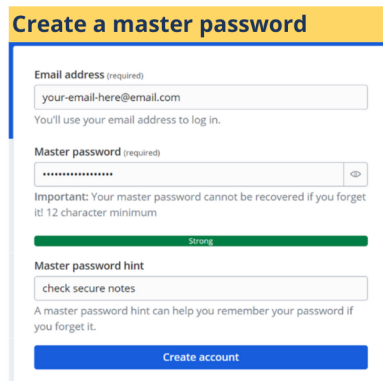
Create a master password

Email address (required)

your-email-here@email.com

You'll use your email address to log in.

Master password (required)

••••••••••••••••••

Important: Your master password cannot be recovered if you forget it! 12 character minimum

Strong

Master password hint

check secure notes

A master password hint can help you remember your password if you forget it.

Create account